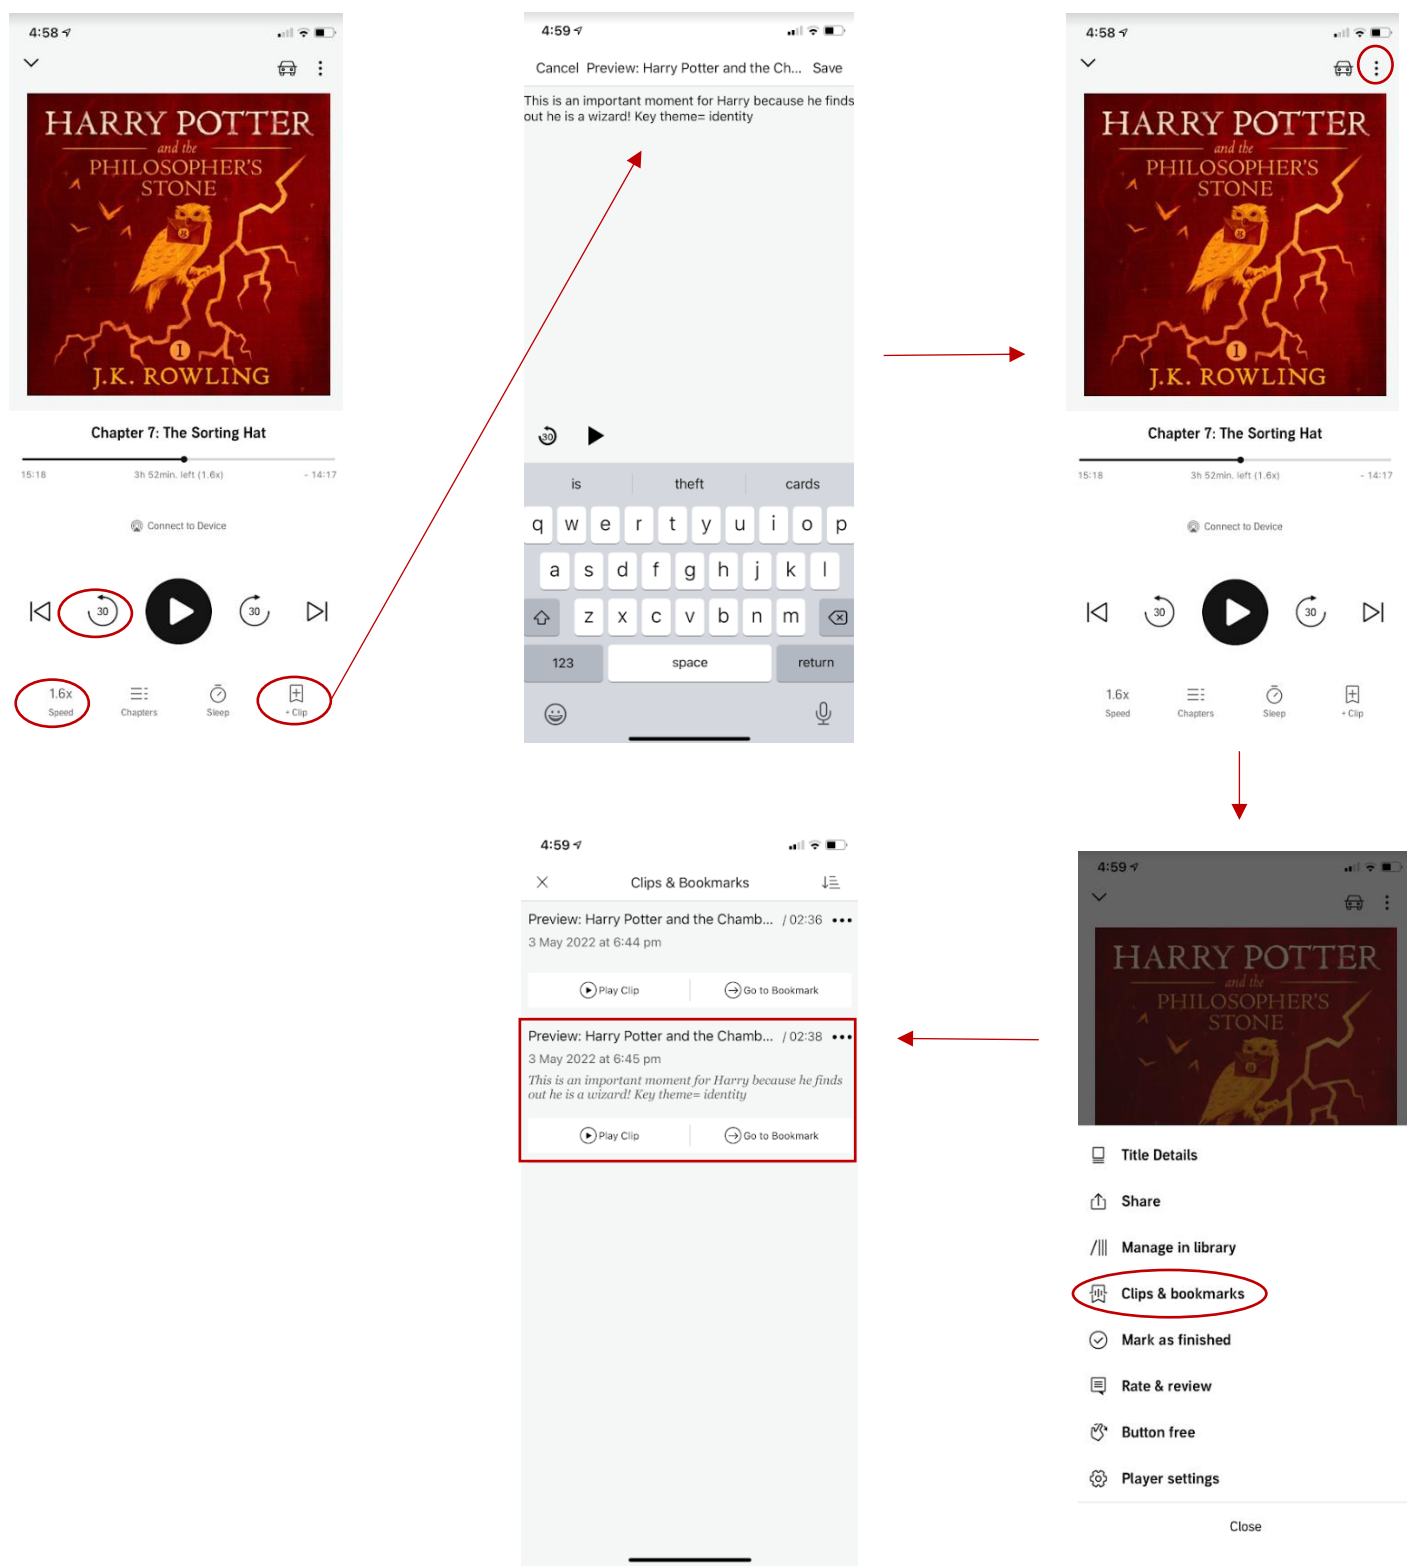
4:58

HARRY POTTER
and the
PHILOSOPHER'S
STONE
J.K. ROWLING

Chapter 7: The Sorting Hat

15:18 3h 52min. left (1.6x) - 14:17

Connect to Device

30 30

1.6x Speed
Chapters
Sleep
+ Clip

4:59

Cancel Preview: Harry Potter and the Ch... Save

This is an important moment for Harry because he finds out he is a wizard! Key theme= identity

30

is theft cards

q w e r t y u i o p
a s d f g h j k l
z x c v b n m
123 space return

4:58

HARRY POTTER
and the
PHILOSOPHER'S
STONE
J.K. ROWLING

Chapter 7: The Sorting Hat

15:18 3h 52min. left (1.6x) - 14:17

Connect to Device

30 30

1.6x Speed
Chapters
Sleep
+ Clip

4:59

Clips & Bookmarks

Preview: Harry Potter and the Chamb... / 02:36
3 May 2022 at 6:44 pm

Play Clip Go to Bookmark

Preview: Harry Potter and the Chamb... / 02:38
3 May 2022 at 6:45 pm
This is an important moment for Harry because he finds out he is a wizard! Key theme= identity

Play Clip Go to Bookmark

4:59

HARRY POTTER
and the
PHILOSOPHER'S
STONE

Title Details
Share
Manage in library
Clips & bookmarks
Mark as finished
Rate & review
Button free
Player settings

Close